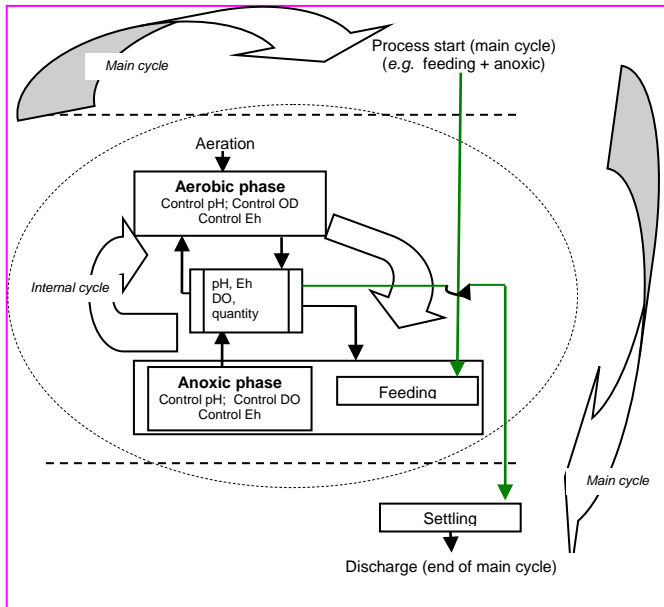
Main cycle

Process start (main cycle)
(e.g. feeding + anoxic)

Aeration

Aerobic phase
Control pH; Control OD
Control Eh

Internal cycle

pH, Eh
DO,
quantity

Anoxic phase
Control pH; Control DO
Control Eh

Feeding

Main cycle

Settling

Discharge (end of main cycle)